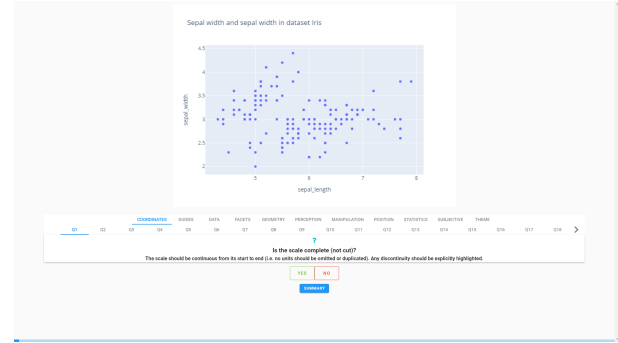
Sepal width and sepal width in dataset Iris

4.5
4
3.5
3
2.5
2

sepal_width

5
6
7
8

sepal_length

COORDINATES GUIDES DATA FACETS GEOMETRY PERCEPTION MANIPULATION POSITION STATISTICS SUBJECTIVE THEME

Q1 Q2 Q3 Q4 Q5 Q6 Q7 Q8 Q9 Q10 Q11 Q12 Q13 Q14 Q15 Q16 Q17 Q18

?

Is the scale complete (not cut)?

The scale should be continuous from its start to end (i.e. no units should be omitted or duplicated). Any discontinuity should be explicitly highlighted.

YES NO

SUMMARY